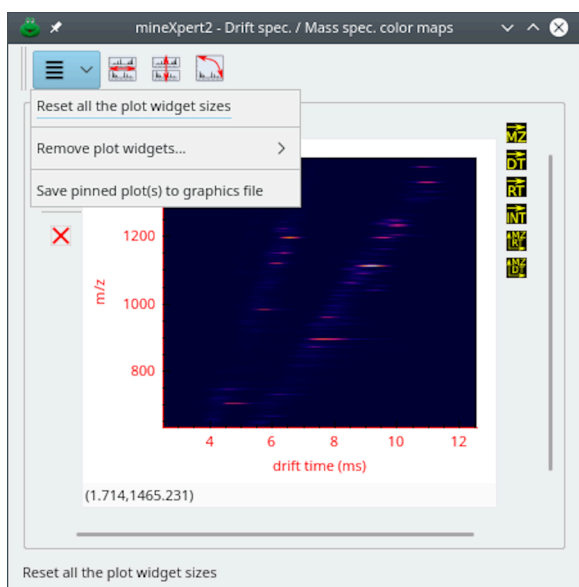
mineXpert2 - Drift spec. / Mass spec. color maps

Reset all the plot widget sizes

Remove plot widgets...

Save pinned plot(s) to graphics file

MZ
DT
RT
INT
MZ RT
MZ DT

1200
m/z
1000
800
4
6
8
10
12
drift time (ms)

(1.714,1465.231)

Reset all the plot widget sizes